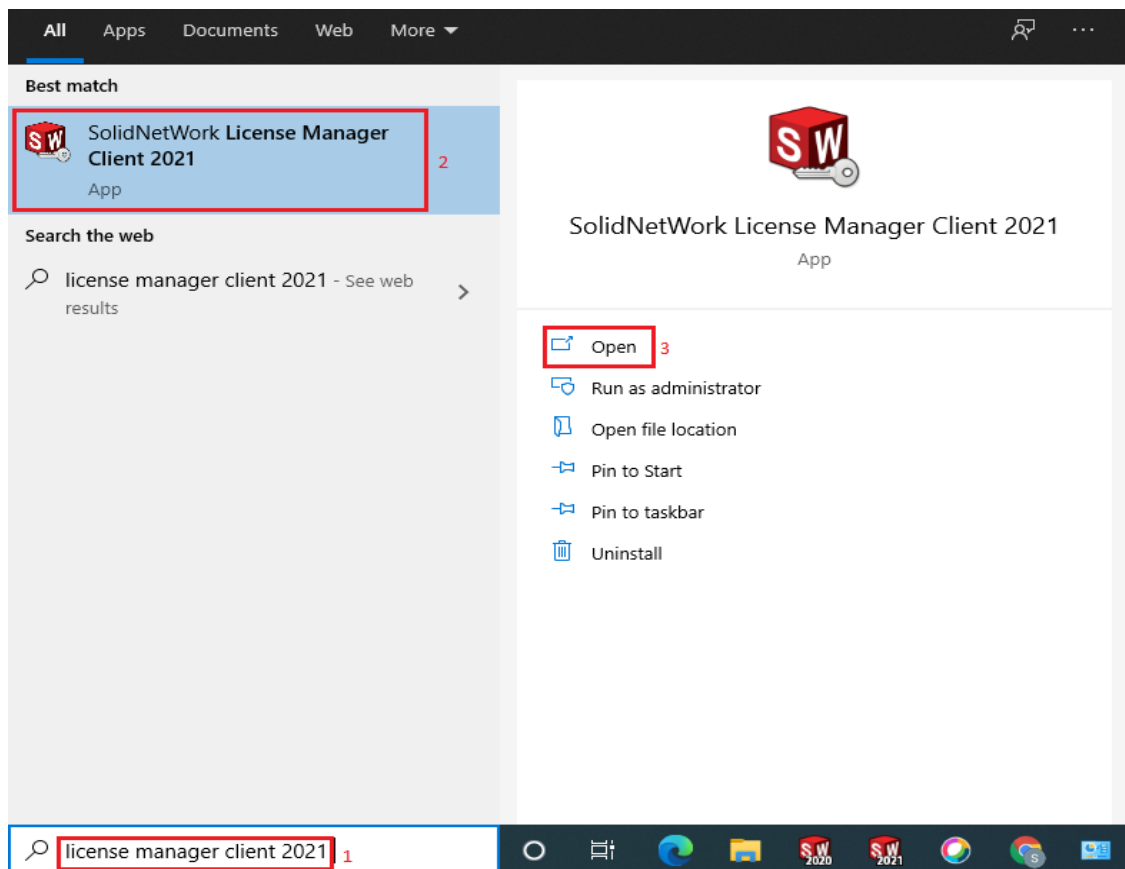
All Apps Documents Web More ▾ ···

Best match

SolidNetWork License Manager Client 2021
App

2

Search the web

license manager client 2021 - See web results

SolidNetWork License Manager Client 2021
App

Open 3
Run as administrator
Open file location
Pin to Start
Pin to taskbar
Uninstall

license manager client 2021 1

2020
2021
S